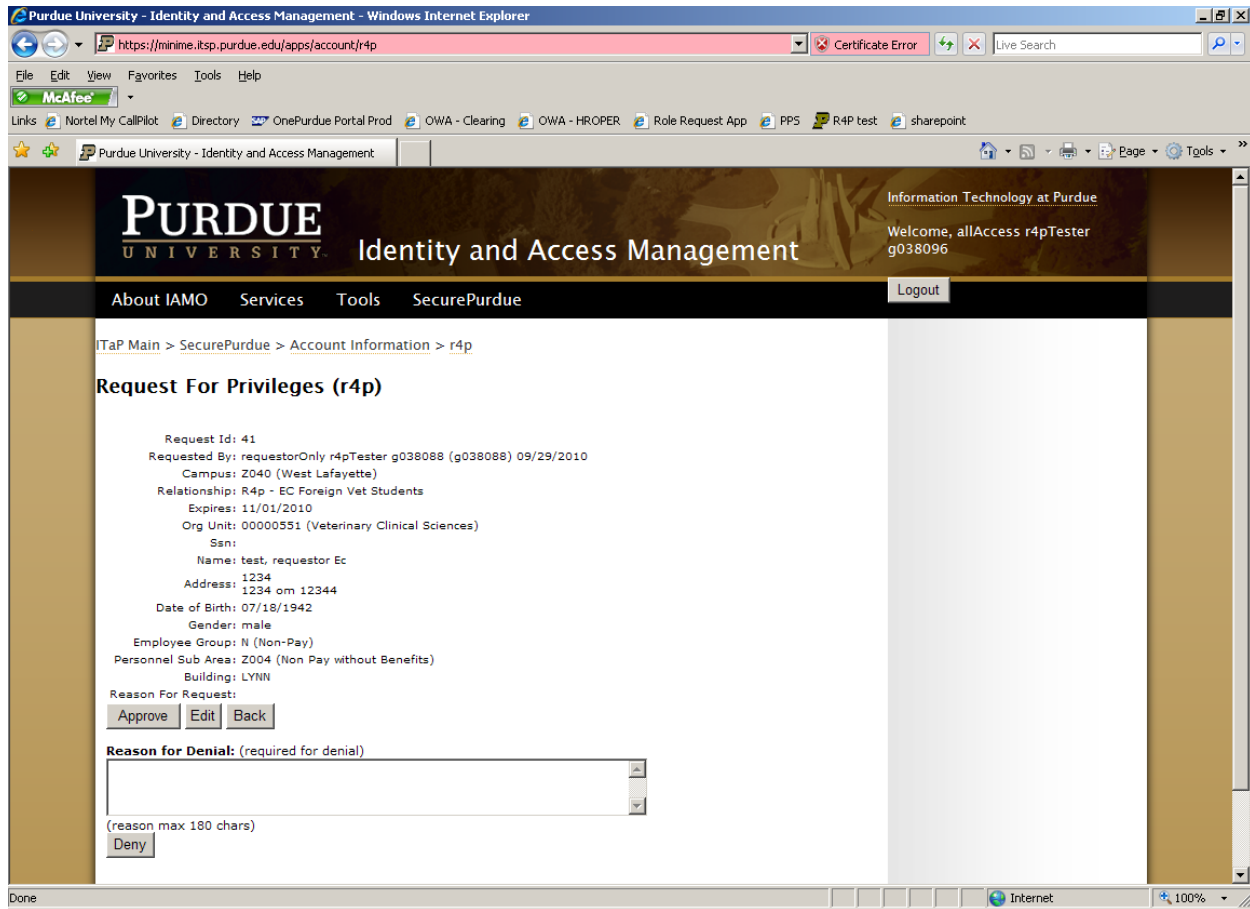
Purdue University - Identity and Access Management - Windows Internet Explorer

https://minime.itsp.purdue.edu/apps/account/r4p

Certificate Error

Live Search

File Edit View Favorites Tools Help

McAfee

Links Nortel My CallPilot Directory OnePurdue Portal Prod OWA - Clearing OWA - HROPER Role Request App PPS R4P test sharepoint

Purdue University - Identity and Access Management

Page Tools

PURDUE UNIVERSITY

Identity and Access Management

Information Technology at Purdue

Welcome, allAccess r4pTester g038096

Logout

About IAMO Services Tools SecurePurdue

ITaP Main > SecurePurdue > Account Information > r4p

Request For Privileges (r4p)

Request Id: 41
Requested By: requestorOnly r4pTester g038088 (g038088) 09/29/2010
Campus: Z040 (West Lafayette)
Relationship: R4p - EC Foreign Vet Students
Expires: 11/01/2010
Org Unit: 00000551 (Veterinary Clinical Sciences)
Ssn:
Name: test, requestor Ec
Address: 1234
1234 om 12344
Date of Birth: 07/18/1942
Gender: male
Employee Group: N (Non-Pay)
Personnel Sub Area: Z004 (Non Pay without Benefits)
Building: LYNN
Reason For Request:

Approve Edit Back

Reason for Denial: (required for denial)

(reason max 180 chars)

Deny

Done

Internet

100%